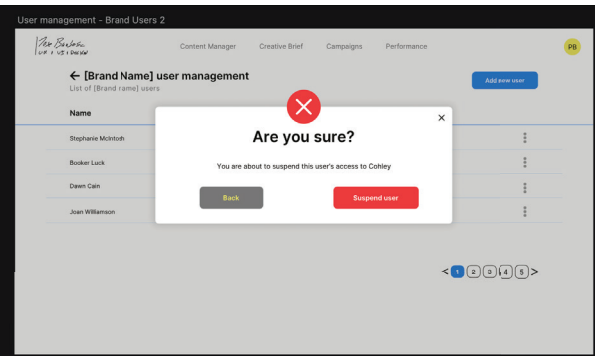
User management - Brand Users 2

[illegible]

Content Manager Creative Brief Campaigns Performance

PB

← [Brand Name] user management

List of [Brand name] users

Add new user

Name

Stephanie McIntoth

Booker Luck

Dawn Cain

Joan Williamson

Are you sure?

×

You are about to suspend this user's access to Cohley

Back

Suspend user

< 1 2 3 4 5 >